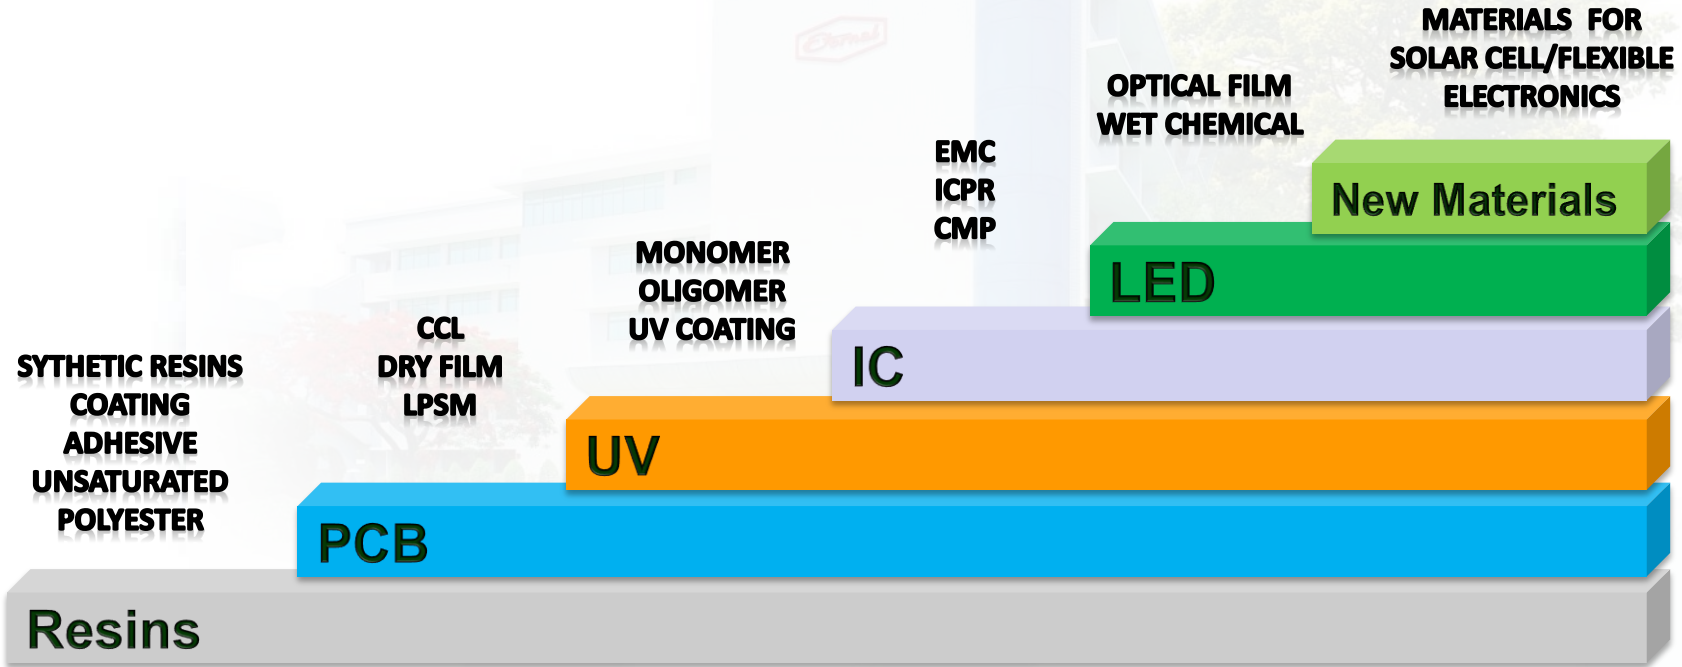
MATERIALS FOR SOLAR CELL/FLEXIBLE ELECTRONICS

OPTICAL FILM
WET CHEMICAL

New Materials

EMC
ICPR
CMP

LED

MONOMER
OLIGOMER
UV COATING

IC

CCL
DRY FILM
LPSM

UV

SYTHETIC RESINS
COATING
ADHESIVE
UNSATURATED
POLYESTER

PCB

Resins